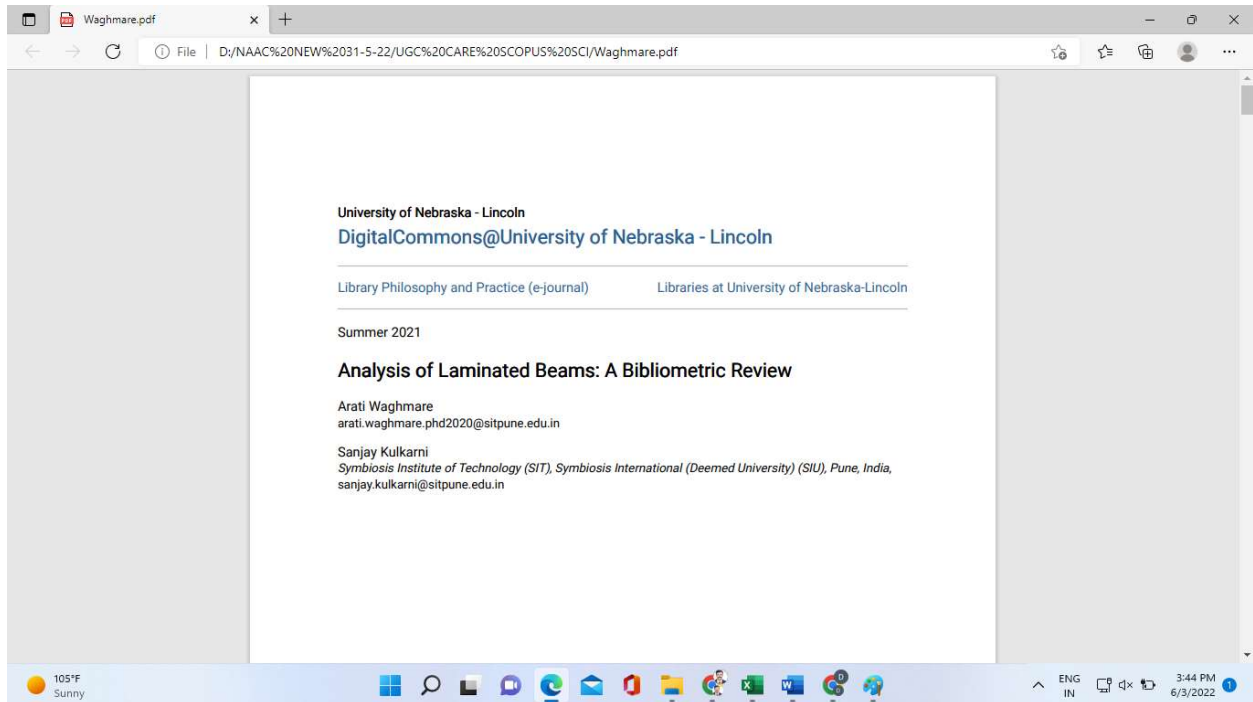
Waghmare.pdf

File | D:/NAAC%20NEW%2031-5-22/UGC%20CARE%20SCOPUS%20SCI/Waghmare.pdf

University of Nebraska - Lincoln
DigitalCommons@University of Nebraska - Lincoln

Library Philosophy and Practice (e-journal)

Libraries at University of Nebraska-Lincoln

Summer 2021

Analysis of Laminated Beams: A Bibliometric Review

Arati Waghmare
arati.waghmare.phd2020@sitpune.edu.in

Sanjay Kulkarni
Symbiosis Institute of Technology (SIT), Symbiosis International (Deemed University) (SIU), Pune, India, sanjay.kulkarni@sitpune.edu.in

105°F
Sunny

ENG
IN

3:44 PM
6/3/2022